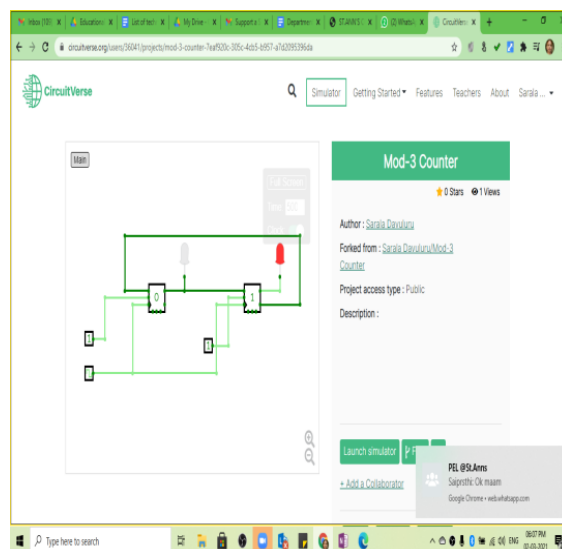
Inbox (10) | Education | List of tech | My Drive | Support | Department | ST.ANN'S | (2) WhatsApp | CircuitVerse

circuitverse.org/users/36041/projects/mod-3-counter-7eaf920c-305c-4cb5-b957-a7d2095396da

CircuitVerse

Simulator | Getting Started | Features | Teachers | About | Sarala ...

Main

Full Screen
Time
Clock

0
1
1
1
0

Mod-3 Counter

0 Stars 1 Views

Author : Sarala Davuluru

Forked from : Sarala Davuluru/Mod-3 Counter

Project access type : Public

Description :

Launch simulator

+ Add a Collaborator

PEL @St.Anns
Saiprsthi: Ok maam
Google Chrome • web.whatsapp.com

Type here to search

ENG 06:07 PM 02-03-2021